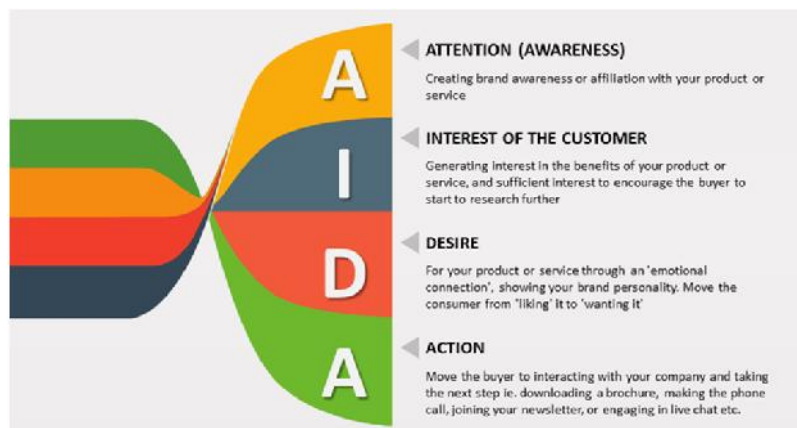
A

I

D

A

ATTENTION (AWARENESS)

Creating brand awareness or affiliation with your product or service

INTEREST OF THE CUSTOMER

Generating interest in the benefits of your product or service, and sufficient interest to encourage the buyer to start to research further

DESIRE

For your product or service through an 'emotional connection', showing your brand personality. Move the consumer from 'liking' it to 'wanting it'

ACTION

Move the buyer to interacting with your company and taking the next step ie. downloading a brochure, making the phone call, joining your newsletter, or engaging in live chat etc.